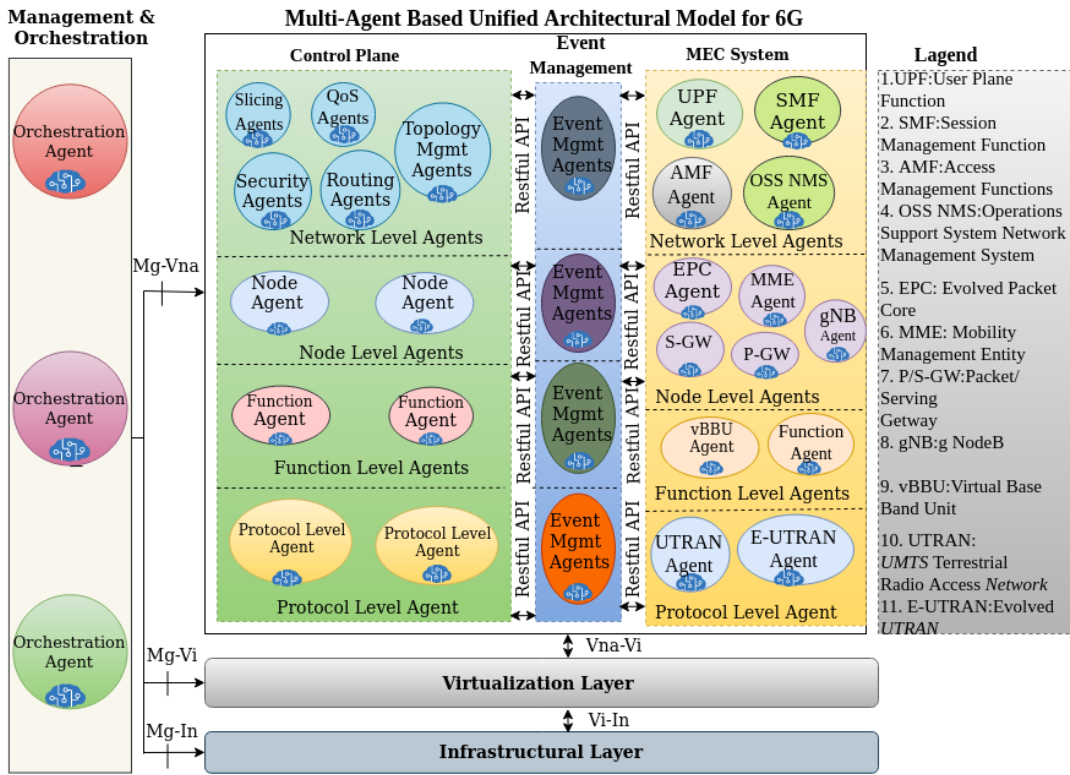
Management & Orchestration

Orchestration Agent

Orchestration Agent

Orchestration Agent

Multi-Agent Based Unified Architectural Model for 6G

Control Plane

Slicing Agents

QoS Agents

Topology Mgmt Agents

Security Agents

Routing Agents

Network Level Agents

Node Agent

Node Agent

Node Level Agents

Function Agent

Function Agent

Function Level Agents

Protocol Level Agent

Protocol Level Agent

Protocol Level Agent

Event Management

Event Mgmt Agents

Event Mgmt Agents

Event Mgmt Agents

Event Mgmt Agents

Restful API

Restful API

Restful API

Restful API

Restful API

Restful API

Restful API

Restful API

MEC System

UPF Agent

SMF Agent

AMF Agent

OSS NMS Agent

Network Level Agents

EPC Agent

MME Agent

gNB Agent

S-GW

P-GW

Node Level Agents

vBBU Agent

Function Agent

Function Level Agents

UTRAN Agent

E-UTRAN Agent

Protocol Level Agent

Mg-Vna

Mg-Vi

Mg-In

Vna-Vi

Virtualization Layer

Vi-In

Infrastructural Layer

Lagend

1.UPF:User Plane Function
2. SMF:Session Management Function
3. AMF:Access Management Functions
4. OSS NMS:Operations Support System Network Management System

5. EPC: Evolved Packet Core
6. MME: Mobility Management Entity
7. P/S-GW:Packet/ Serving Getway
8. gNB:g NodeB

9. vBBU:Virtual Base Band Unit

10. UTRAN: UMTS Terrestrial Radio Access Network
11. E-UTRAN:Evolved UTRAN